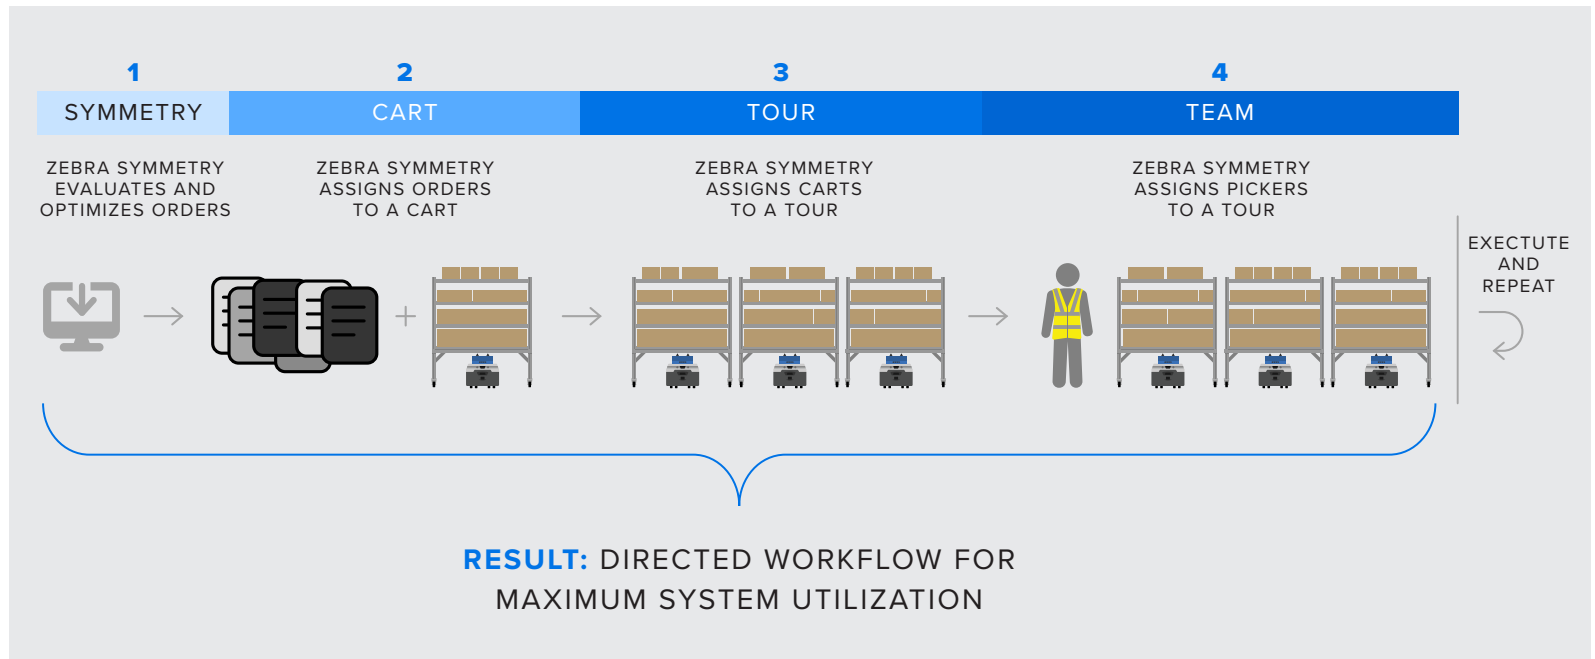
1
SYMMETRY

ZEBRA SYMMETRY EVALUATES AND OPTIMIZES ORDERS

2
CART

ZEBRA SYMMETRY ASSIGNS ORDERS TO A CART

3
TOUR

ZEBRA SYMMETRY ASSIGNS CARTS TO A TOUR

4
TEAM

ZEBRA SYMMETRY ASSIGNS PICKERS TO A TOUR

EXECTUTE AND REPEAT

RESULT: DIRECTED WORKFLOW FOR MAXIMUM SYSTEM UTILIZATION